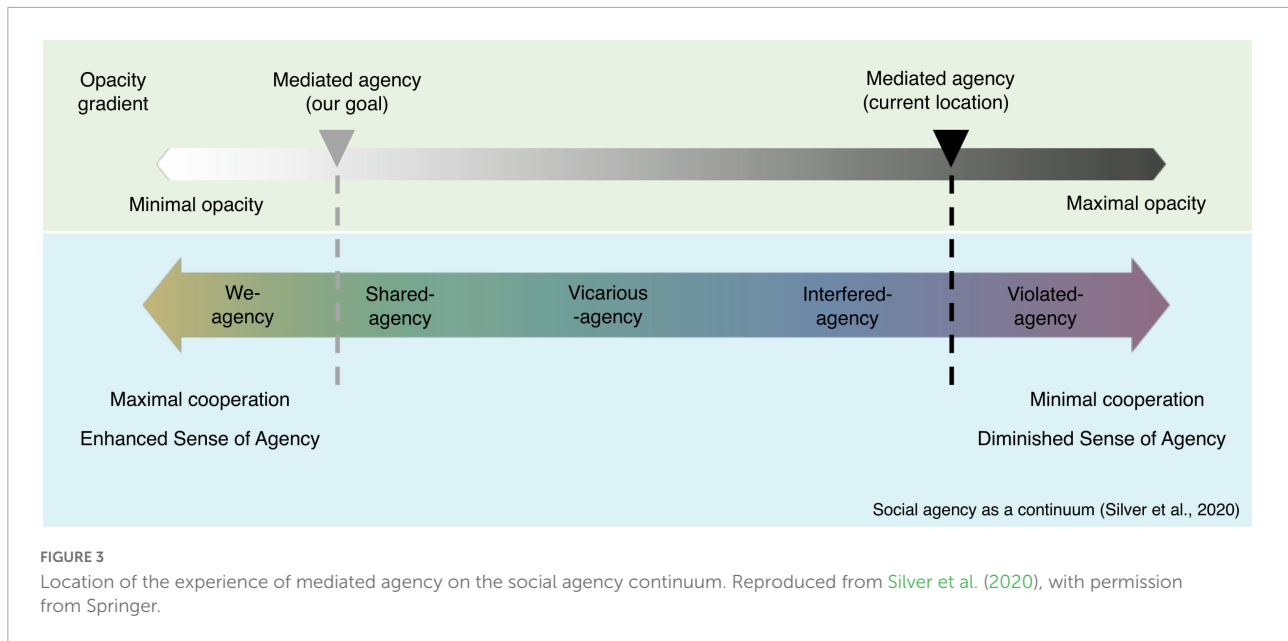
Opacity gradient

Mediated agency (our goal)

Mediated agency (current location)

Minimal opacity

Maximal opacity

We-agency

Shared-agency

Vicarious-agency

Interfered-agency

Violated-agency

Maximal cooperation

Enhanced Sense of Agency

Minimal cooperation

Diminished Sense of Agency

Social agency as a continuum (Silver et al., 2020)

FIGURE 3

Location of the experience of mediated agency on the social agency continuum. Reproduced from Silver et al. (2020), with permission from Springer.